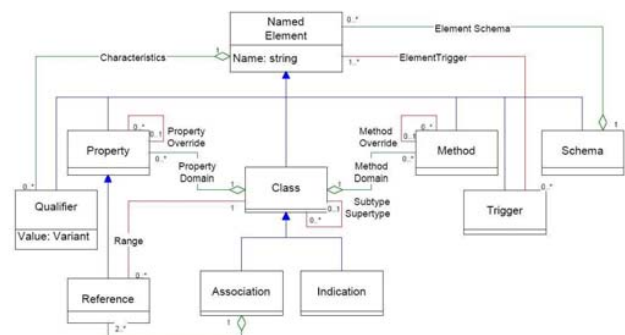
Named Element

Name: string

0..*

Element Schema

Characteristics

1

ElementTrigger

1..*

0..*

0..1

Property Override

Property

0..*

Property Domain

Method Override

0..*

0..1

Method

Method Domain

Schema

1

0..*

Qualifier

Value: Variant

Class

1

0..1

Subtype

Supertype

0..*

Trigger

0..*

Range

0..*

Reference

2..*

Association

1

Indication